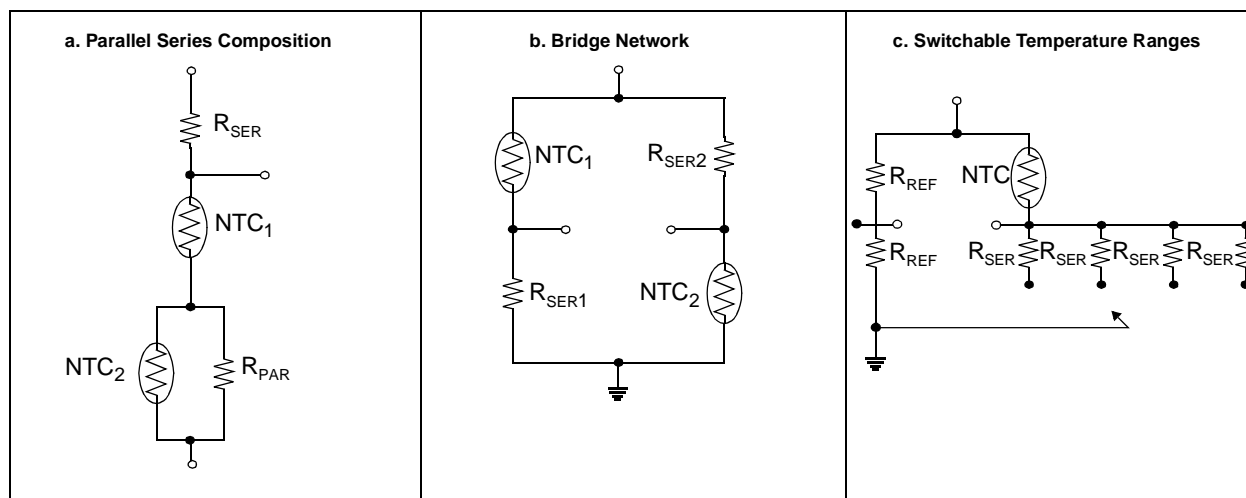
a. Parallel Series Composition

$R_{SER}$

$NTC_1$

$NTC_2$

$R_{PAR}$

b. Bridge Network

$NTC_1$

$R_{SER2}$

$R_{SER1}$

$NTC_2$

c. Switchable Temperature Ranges

$R_{REF}$

NTC

$R_{REF}$

$R_{SER}$ $R_{SER}$ $R_{SER}$ $R_{SER}$